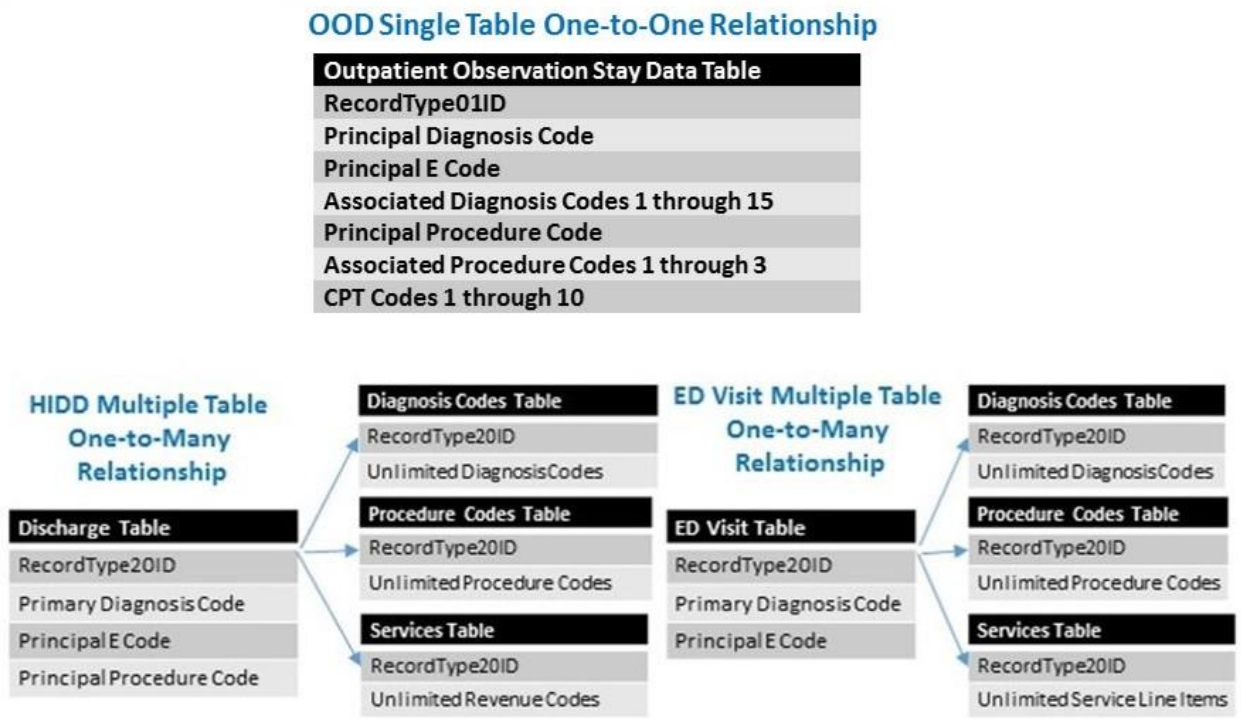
OOD Single Table One-to-One Relationship

| Outpatient Observation Stay Data Table |
|---|
| RecordType01ID |
| Principal Diagnosis Code |
| Principal E Code |
| Associated Diagnosis Codes 1 through 15 |
| Principal Procedure Code |
| Associated Procedure Codes 1 through 3 |
| CPT Codes 1 through 10 |

HIDD Multiple Table One-to-Many Relationship

| Discharge Table |
|---|
| RecordType20ID |
| Primary Diagnosis Code |
| Principal E Code |
| Principal Procedure Code |

| Diagnosis Codes Table |
|---|
| RecordType20ID |
| Unlimited Diagnosis Codes |

| Procedure Codes Table |
|---|
| RecordType20ID |
| Unlimited Procedure Codes |

| Services Table |
|---|
| RecordType20ID |
| Unlimited Revenue Codes |

ED Visit Multiple Table One-to-Many Relationship

| ED Visit Table |
|---|
| RecordType20ID |
| Primary Diagnosis Code |
| Principal E Code |

| Diagnosis Codes Table |
|---|
| RecordType20ID |
| Unlimited Diagnosis Codes |

| Procedure Codes Table |
|---|
| RecordType20ID |
| Unlimited Procedure Codes |

| Services Table |
|---|
| RecordType20ID |
| Unlimited Service Line Items |